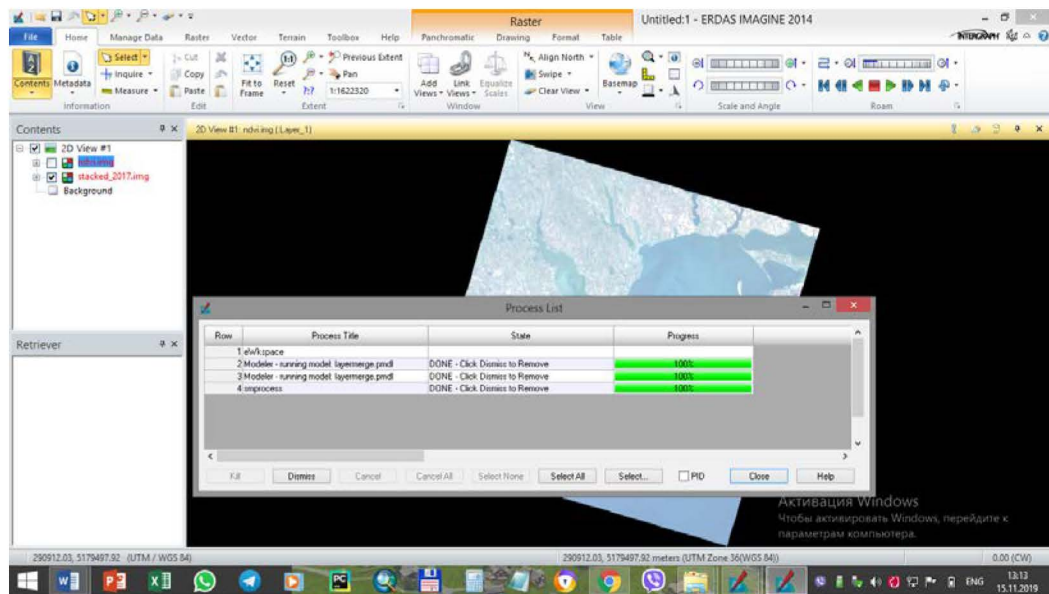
Raster
Untitled:1 - ERDAS IMAGINE 2014
File Home Manage Data Raster Vector Terrain Toolbox Help Panchromatic Drawing Format Table
Contents Metadata
Select
Inquire
Measure
Information
Cut
Copy
Paste
Edit
Fit to Frame
Reset
Previous Extent
Pan
1:1622320
Extent
Add Views
Link Views
Equalize Scales
Window
Align North
Swipe
Clear View
Basemap
View
Scale and Angle
Roam
Contents
2D View #1
ndvi.img
stacked_2017.img
Background
2D View #1: ndvi.img (:Layer_1)
Retriever
Process List
| Row | Process Title | State | Progress |
|---|---|---|---|
| 1 | eWkspace | | |
| 2 | Modeler - running model: layermerge.pmdl | DONE - Click Dismiss to Remove | 100% |
| 3 | Modeler - running model: layermerge.pmdl | DONE - Click Dismiss to Remove | 100% |
| 4 | smprocess | DONE - Click Dismiss to Remove | 100% |
Kill Dismiss Cancel Cancel All Select None Select All Select... PID Close Help
Активация Windows
Чтобы активировать Windows, перейдите к параметрам компьютера.
290912.03, 5179497.92 (UTM / WGS 84)
290912.03, 5179497.92 meters (UTM Zone 36(WGS 84))
0.00 (CW)
ENG 13:13 15.11.2019